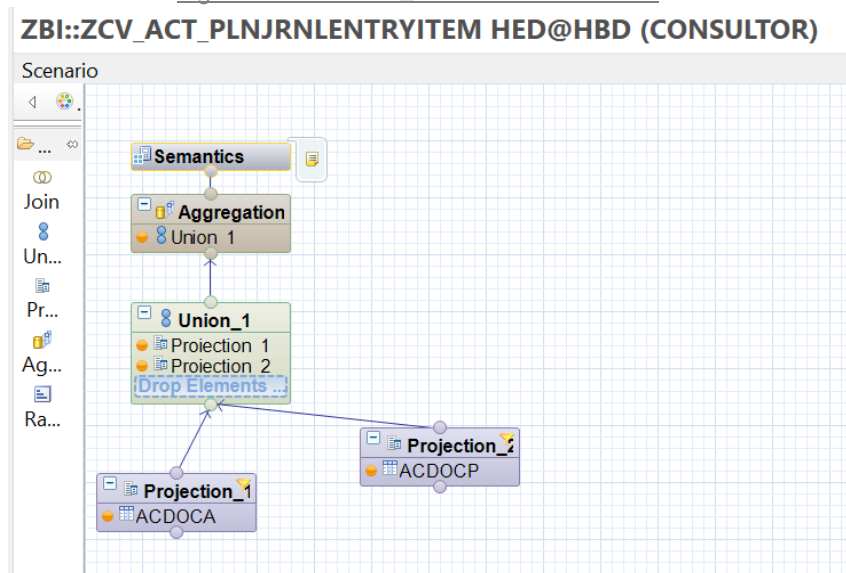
ZBI::ZCV_ACT_PLNJRNLENTRYITEM HED@HBD (CONSULTOR)

Scenario

Join
Un...
Pr...
Ag...
Ra...

Semantics

Aggregation
Union_1

Union_1
Projection_1
Projection_2
Drop Elements ...

Projection_2
ACDOCP

Projection_1
ACDOCA